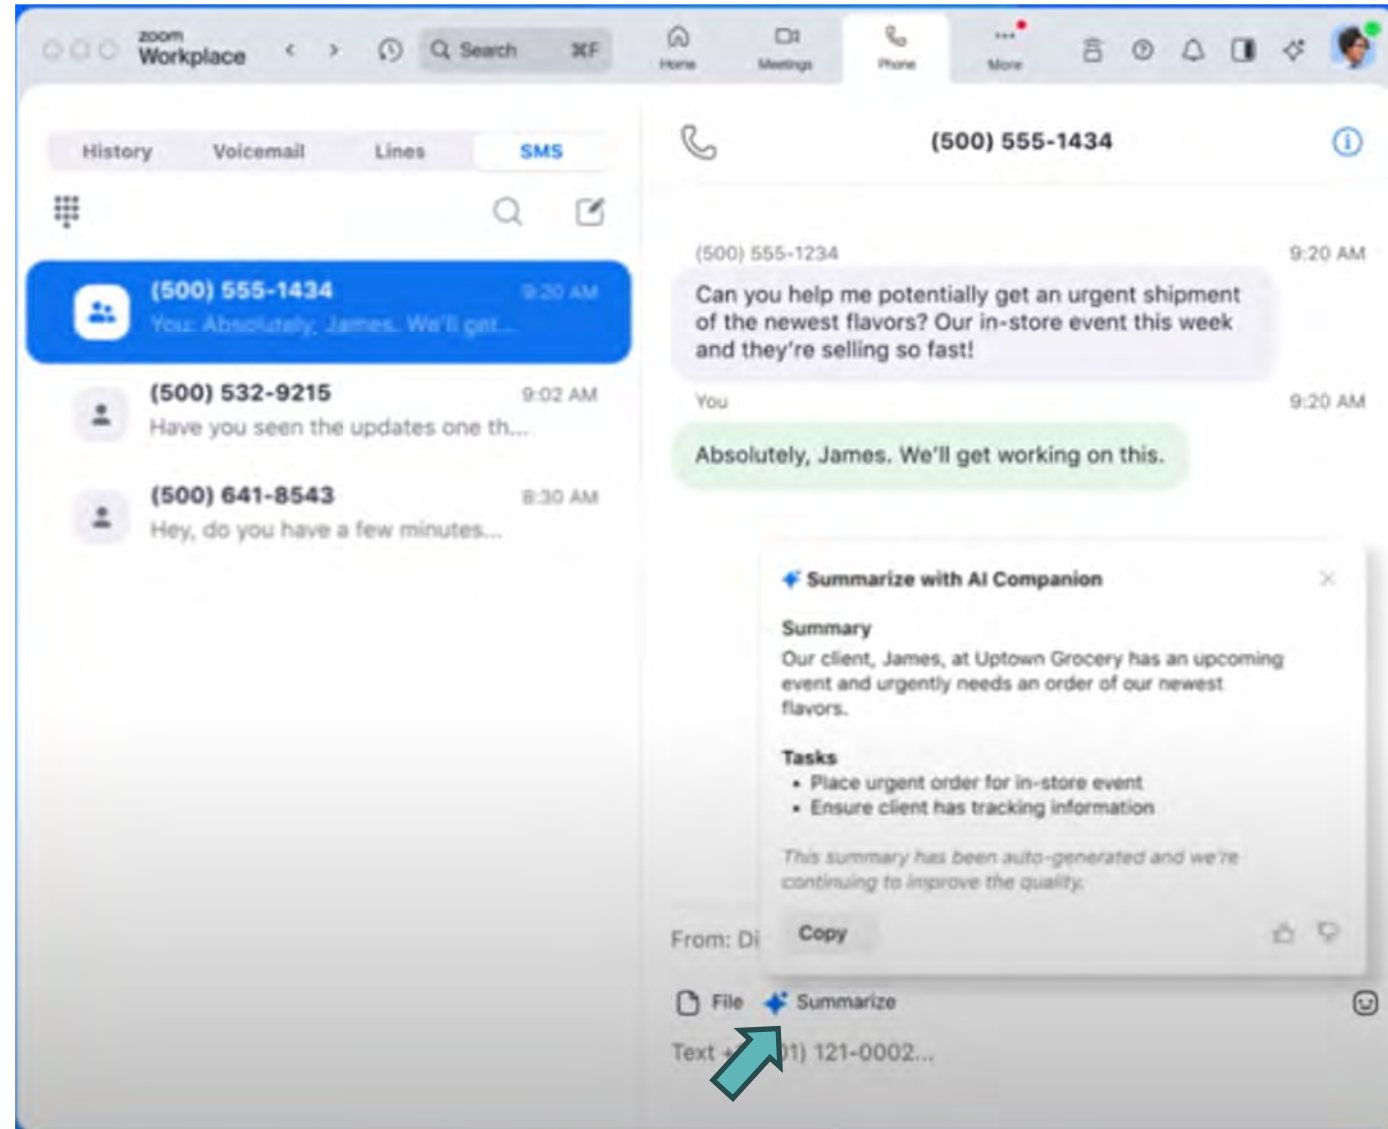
zoom Workplace

Search ⌘F

Home Meetings Phone More

History Voicemail Lines SMS

(500) 555-1434 9:20 AM
You: Absolutely, James. We'll get...

(500) 532-9215 9:02 AM
Have you seen the updates one th...

(500) 641-8543 8:30 AM
Hey, do you have a few minutes...

(500) 555-1434

(500) 555-1234 9:20 AM

Can you help me potentially get an urgent shipment of the newest flavors? Our in-store event this week and they're selling so fast!

You 9:20 AM

Absolutely, James. We'll get working on this.

Summarize with AI Companion

Summary
Our client, James, at Uptown Grocery has an upcoming event and urgently needs an order of our newest flavors.

Tasks
• Place urgent order for in-store event
• Ensure client has tracking information

This summary has been auto-generated and we're continuing to improve the quality.

Copy

From: Di

File Summarize

Text +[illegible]1) 121-0002...